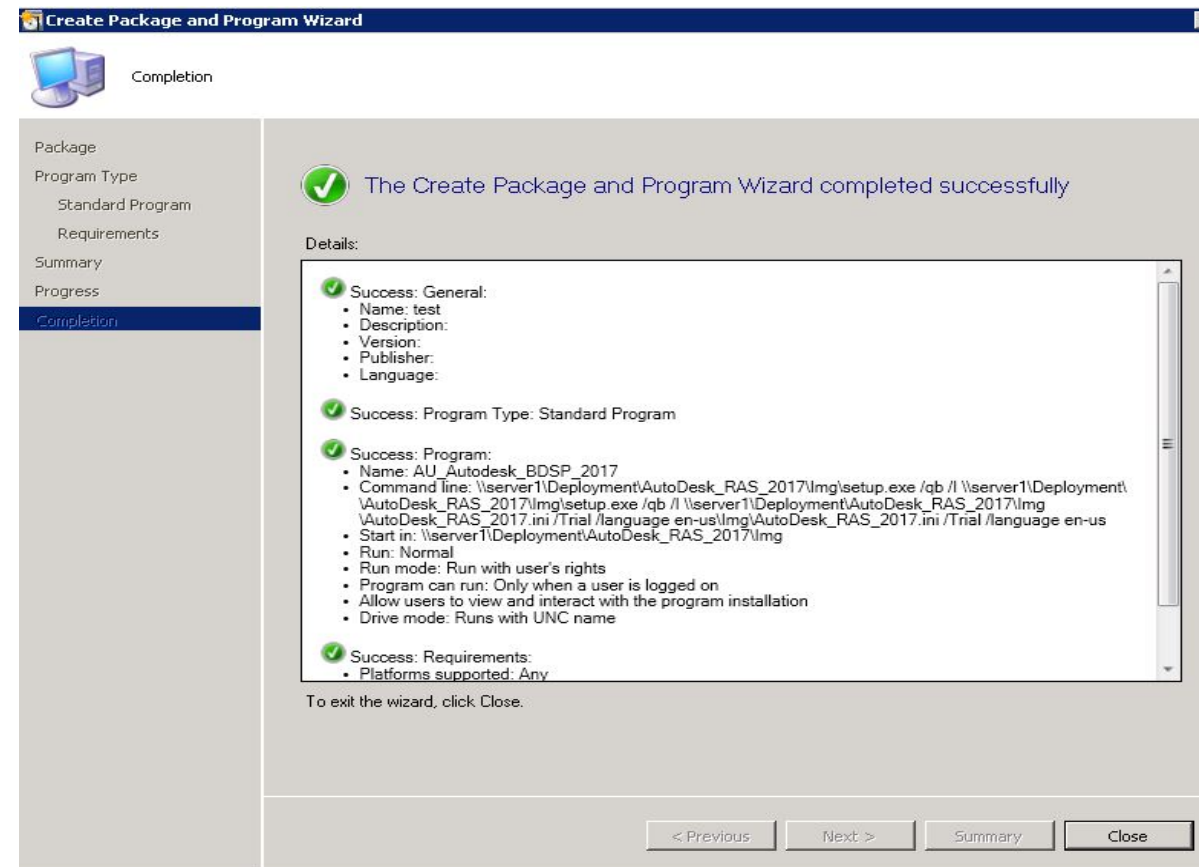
Create Package and Program Wizard

Completion

Package
Program Type
Standard Program
Requirements
Summary
Progress
Completion

The Create Package and Program Wizard completed successfully

Details:

Success: General:
• Name: test
• Description:
• Version:
• Publisher:
• Language:

Success: Program Type: Standard Program

Success: Program:
• Name: AU_Autodesk_BDSP_2017
• Command line: \\server1\Deployment\AutoDesk_RAS_2017\Img\setup.exe /qb /I \\server1\Deployment\AutoDesk_RAS_2017\Img\setup.exe /qb /I \\server1\Deployment\AutoDesk_RAS_2017\Img\AutoDesk_RAS_2017.ini /Trial /language en-us\Img\AutoDesk_RAS_2017.ini /Trial /language en-us
• Start in: \\server1\Deployment\AutoDesk_RAS_2017\Img
• Run: Normal
• Run mode: Run with user's rights
• Program can run: Only when a user is logged on
• Allow users to view and interact with the program installation
• Drive mode: Runs with UNC name

Success: Requirements:
• Platforms supported: Any

To exit the wizard, click Close.

< Previous
Next >
Summary
Close